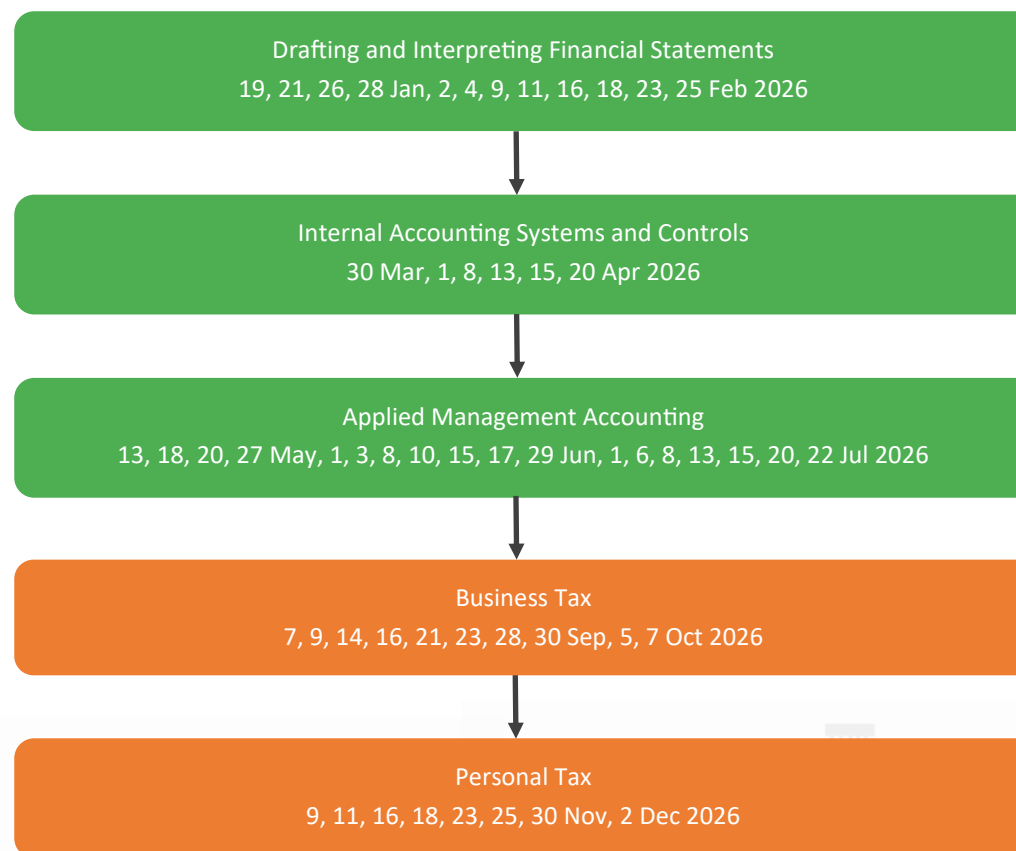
Drafting and Interpreting Financial Statements
19, 21, 26, 28 Jan, 2, 4, 9, 11, 16, 18, 23, 25 Feb 2026

Internal Accounting Systems and Controls
30 Mar, 1, 8, 13, 15, 20 Apr 2026

Applied Management Accounting
13, 18, 20, 27 May, 1, 3, 8, 10, 15, 17, 29 Jun, 1, 6, 8, 13, 15, 20, 22 Jul 2026

Business Tax
7, 9, 14, 16, 21, 23, 28, 30 Sep, 5, 7 Oct 2026

Personal Tax
9, 11, 16, 18, 23, 25, 30 Nov, 2 Dec 2026